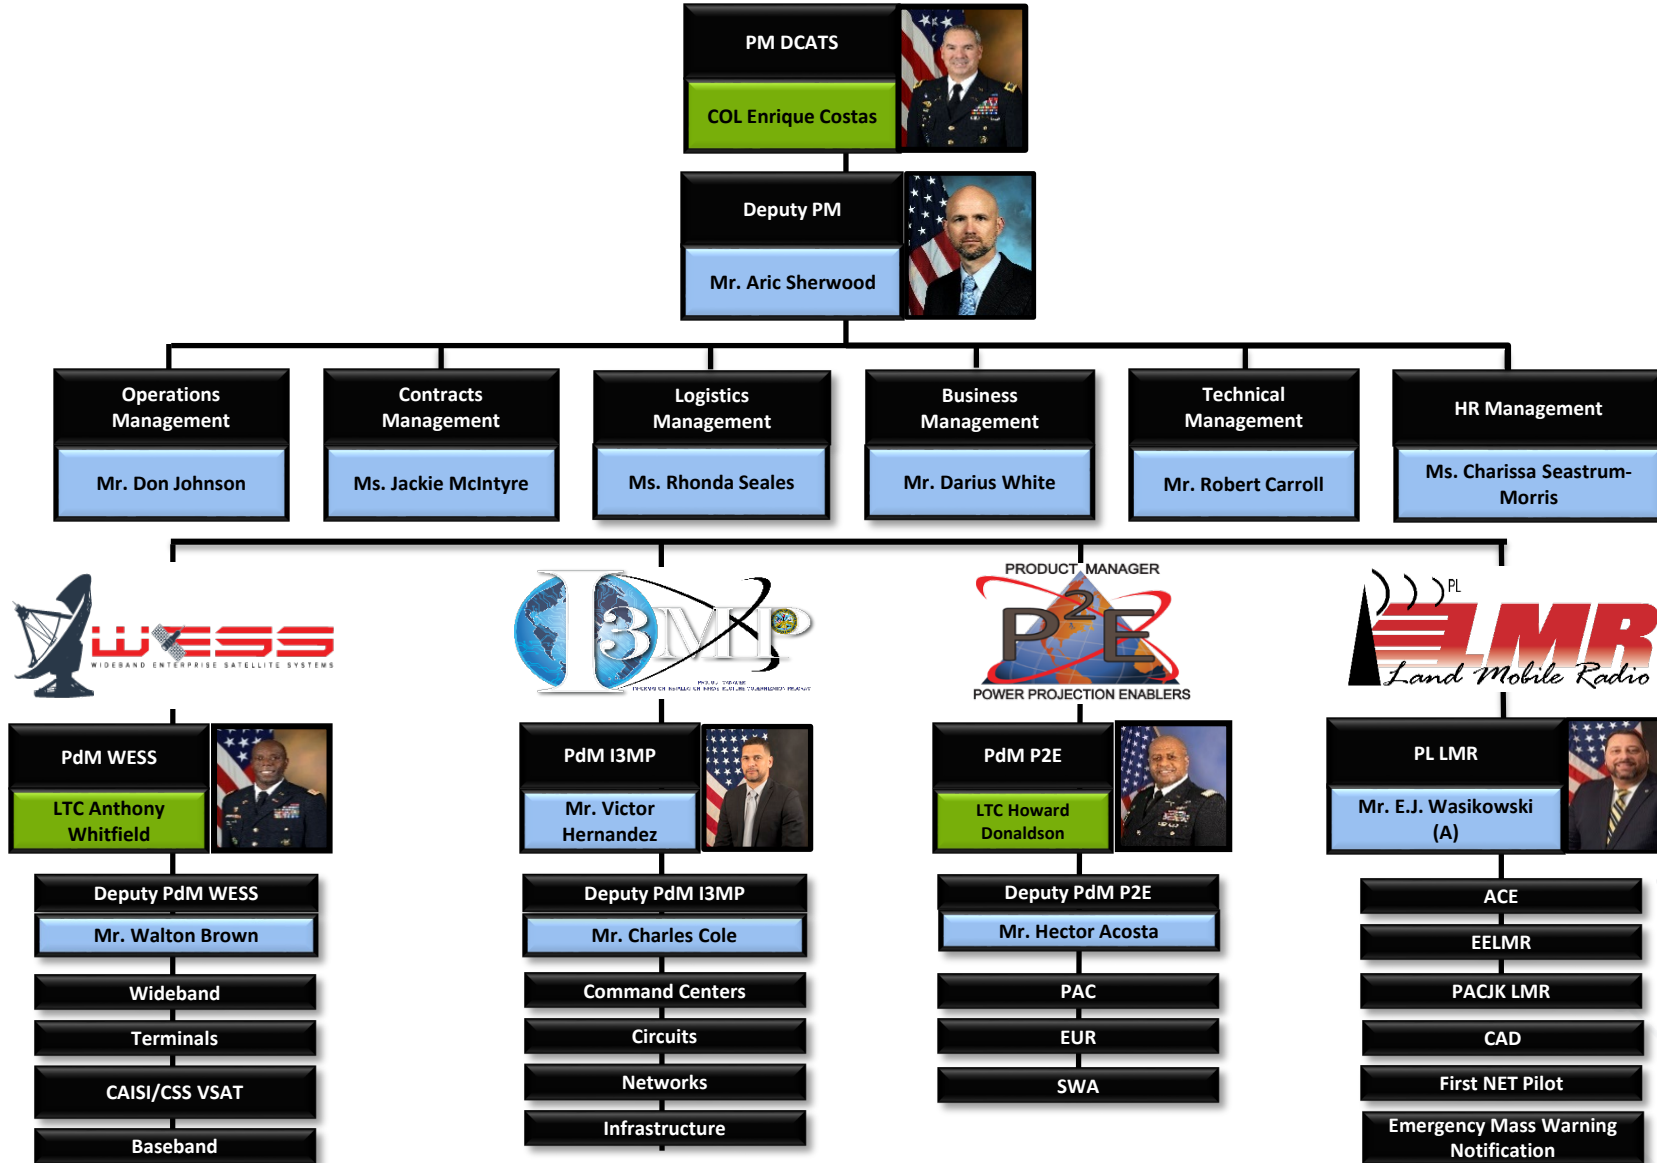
PM DCATS
COL Enrique Costas

Deputy PM
Mr. Aric Sherwood

Operations Management
Mr. Don Johnson

Contracts Management
Ms. Jackie McIntyre

Logistics Management
Ms. Rhonda Seales

Business Management
Mr. Darius White

Technical Management
Mr. Robert Carroll

HR Management
Ms. Charissa Seastrum-Morris

WESS
WIDEBAND ENTERPRISE SATELLITE SYSTEMS

I3MP
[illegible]

PRODUCT MANAGER
P2E
POWER PROJECTION ENABLERS

PL
LMR
Land Mobile Radio

PdM WESS
LTC Anthony Whitfield

Deputy PdM WESS
Mr. Walton Brown

Wideband
Terminals
CAISI/CSS VSAT
Baseband

PdM I3MP
Mr. Victor Hernandez

Deputy PdM I3MP
Mr. Charles Cole

Command Centers
Circuits
Networks
Infrastructure

PdM P2E
LTC Howard Donaldson

Deputy PdM P2E
Mr. Hector Acosta

PAC
EUR
SWA

PL LMR
Mr. E.J. Wasikowski (A)

ACE
EELMR
PACJK LMR
CAD
First NET Pilot
Emergency Mass Warning Notification